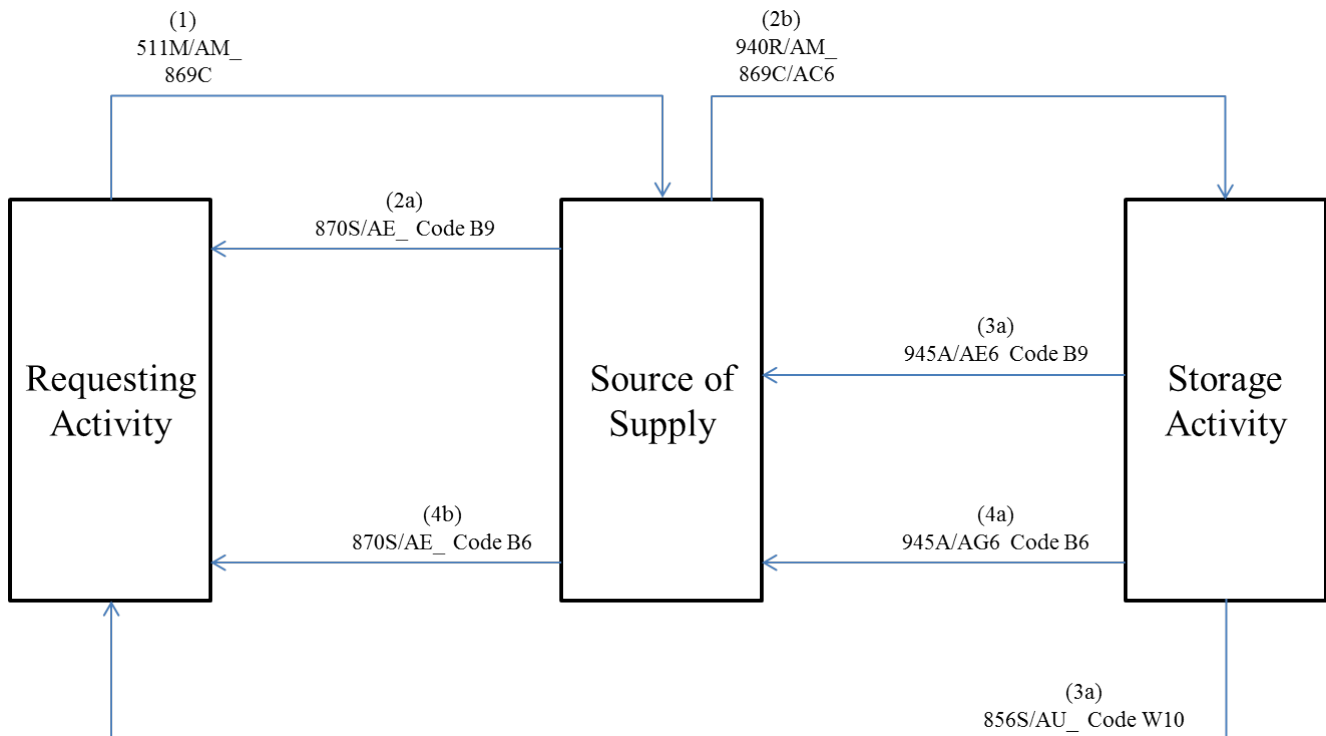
(1)
511M/AM_
869C

(2b)
940R/AM_
869C/AC6

(2a)
870S/AE_ Code B9

Requesting Activity

Source of Supply

(3a)
945A/AE6 Code B9

Storage Activity

(4b)
870S/AE_ Code B6

(4a)
945A/AG6 Code B6

(3a)
856S/AU_ Code W10